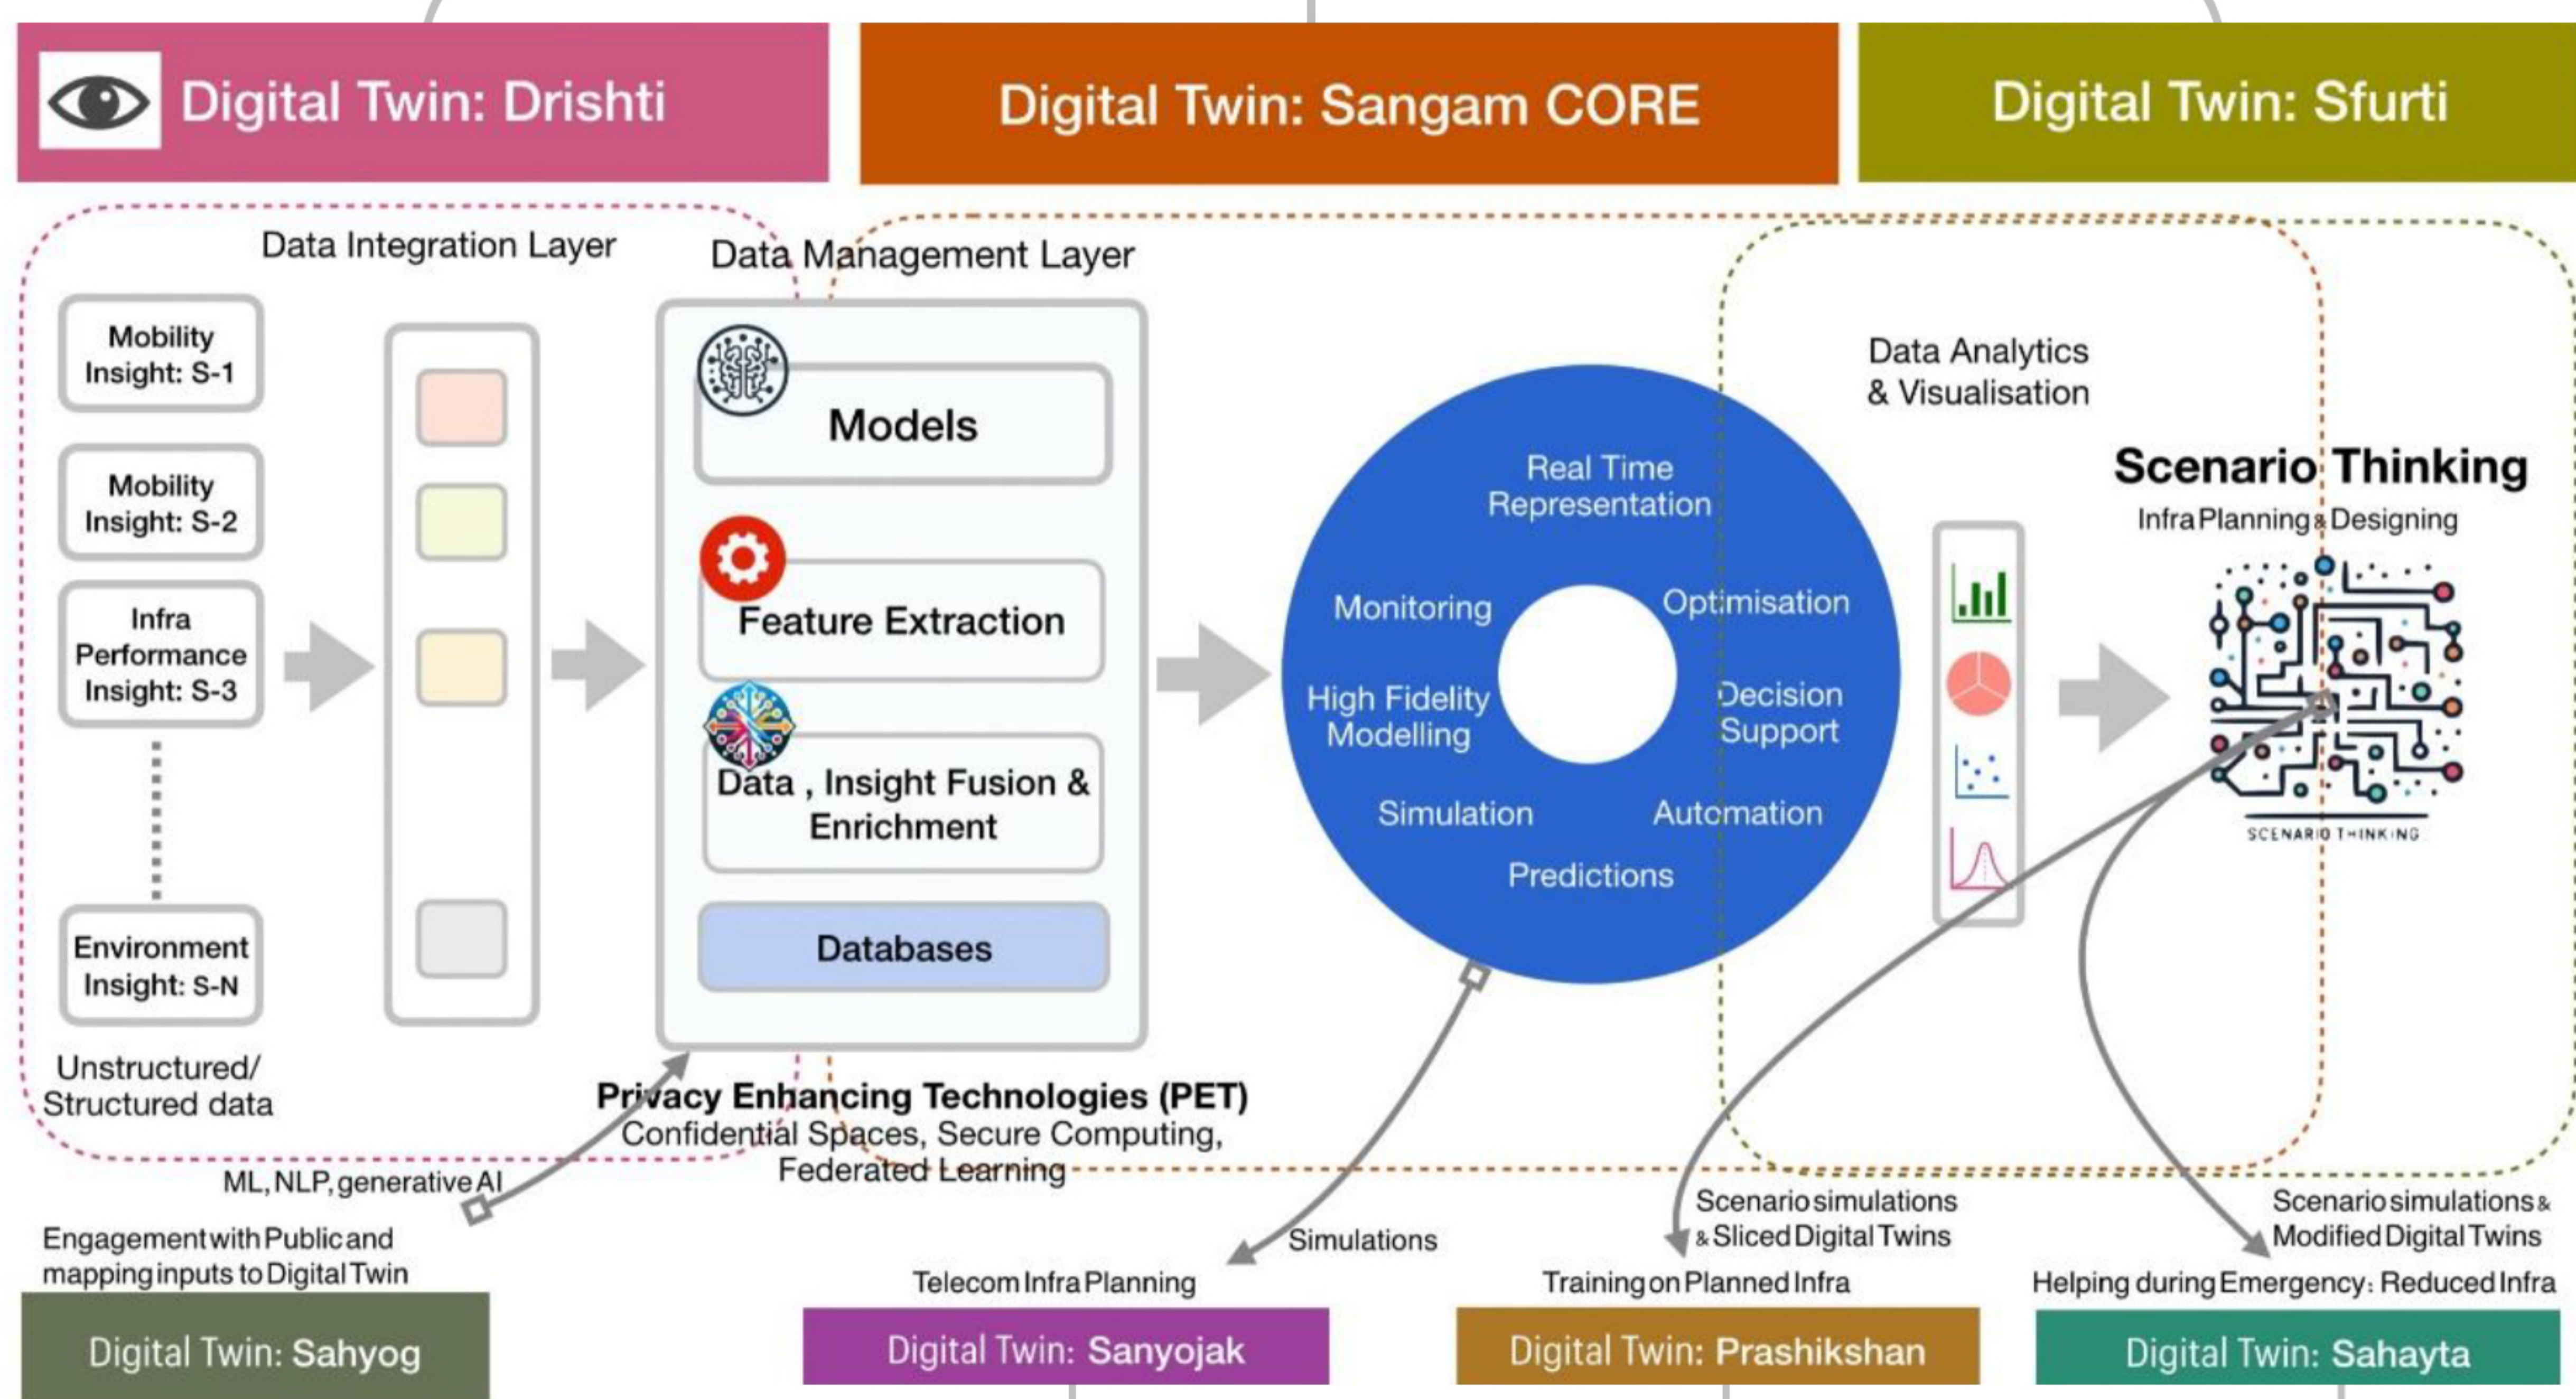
Digital Twin: Drishti

Digital Twin: Sangam CORE

Digital Twin: Sfurti

Data Integration Layer

Data Management Layer

Mobility Insight: S-1

Mobility Insight: S-2

Infra Performance Insight: S-3

Environment Insight: S-N

Unstructured/ Structured data

Models

Feature Extraction

Data , Insight Fusion & Enrichment

Databases

Real Time Representation

Monitoring

Optimisation

High Fidelity Modelling

Decision Support

Simulation

Automation

Predictions

Data Analytics & Visualisation

Scenario Thinking

Infra Planning & Designing

SCENARIO THINKING

Privacy Enhancing Technologies (PET)
Confidential Spaces, Secure Computing, Federated Learning

ML, NLP, generative AI

Engagement with Public and mapping inputs to Digital Twin

Simulations

Telecom Infra Planning

Scenario simulations & Sliced Digital Twins

Training on Planned Infra

Scenario simulations & Modified Digital Twins

Helping during Emergency: Reduced Infra

Digital Twin: Sahyog

Digital Twin: Sanyojak

Digital Twin: Prashikshan

Digital Twin: Sahayta